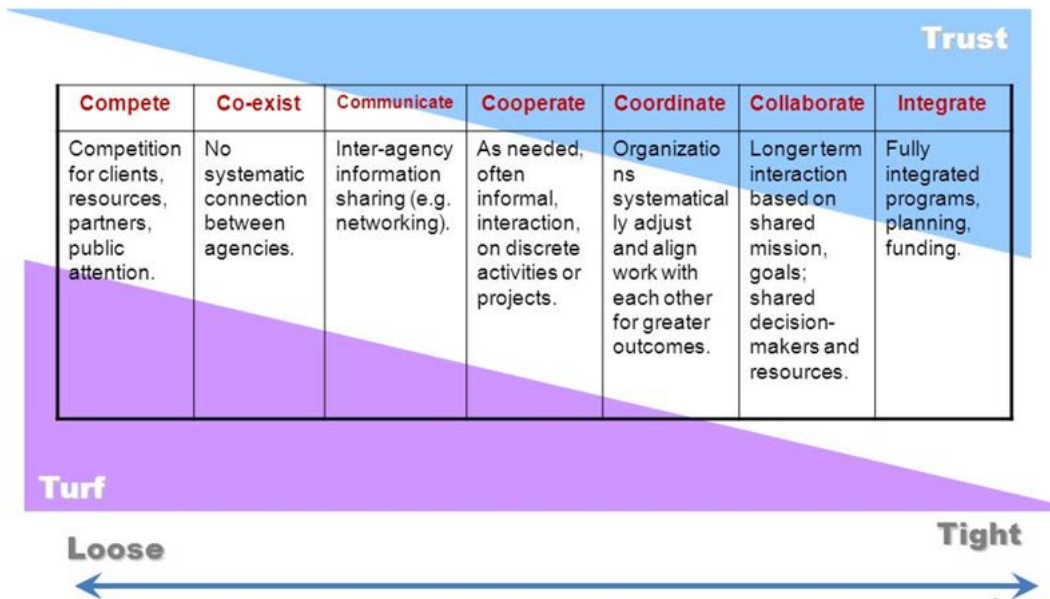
Trust

| Compete | Co-exist | Communicate | Cooperate | Coordinate | Collaborate | Integrate |
|---|---|---|---|---|---|---|
| Competition for clients, resources, partners, public attention. | No systematic connection between agencies. | Inter-agency information sharing (e.g. networking). | As needed, often informal, interaction, on discrete activities or projects. | Organizations systematically adjust and align work with each other for greater outcomes. | Longer term interaction based on shared mission, goals; shared decision-makers and resources. | Fully integrated programs, planning, funding. |

Turf

Loose

Tight